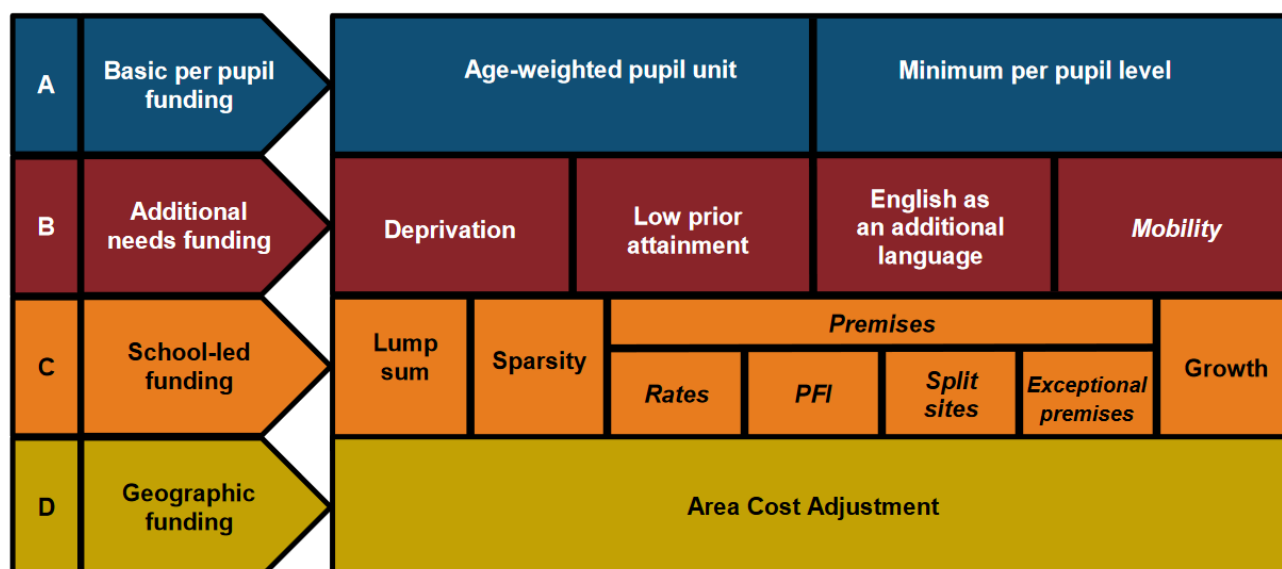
A
Basic per pupil funding
Age-weighted pupil unit
Minimum per pupil level

B
Additional needs funding
Deprivation
Low prior attainment
English as an additional language
Mobility

C
School-led funding
Lump sum
Sparsity
Premises
Rates
PFI
Split sites
Exceptional premises
Growth

D
Geographic funding
Area Cost Adjustment